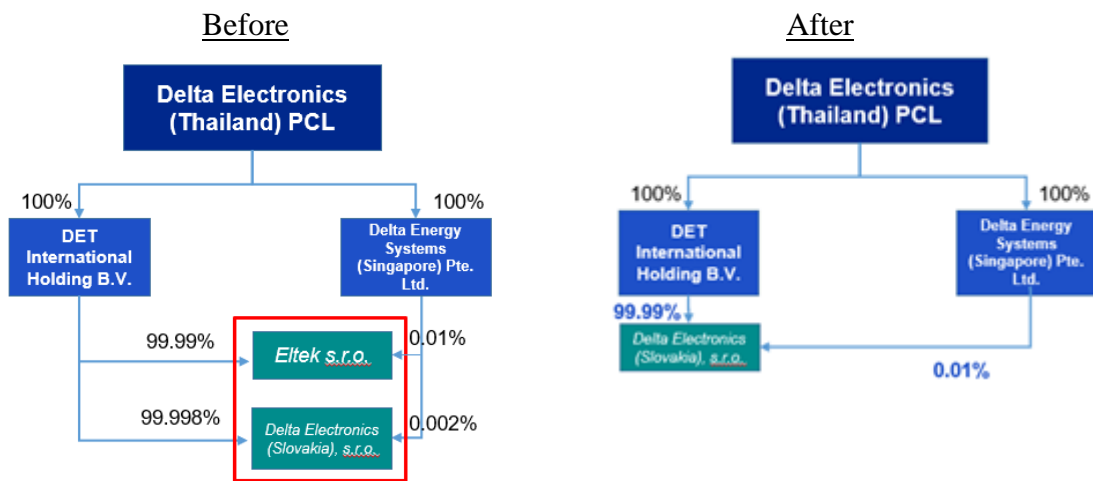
Before

Delta Electronics (Thailand) PCL

100%

100%

DET International Holding B.V.

Delta Energy Systems (Singapore) Pte. Ltd.

99.99%

Eltek s.r.o.

0.01%

99.998%

Delta Electronics (Slovakia), s.r.o.

0.002%

After

Delta Electronics (Thailand) PCL

100%

100%

DET International Holding B.V.

Delta Energy Systems (Singapore) Pte. Ltd.

99.99%

Delta Electronics (Slovakia), s.r.o.

0.01%